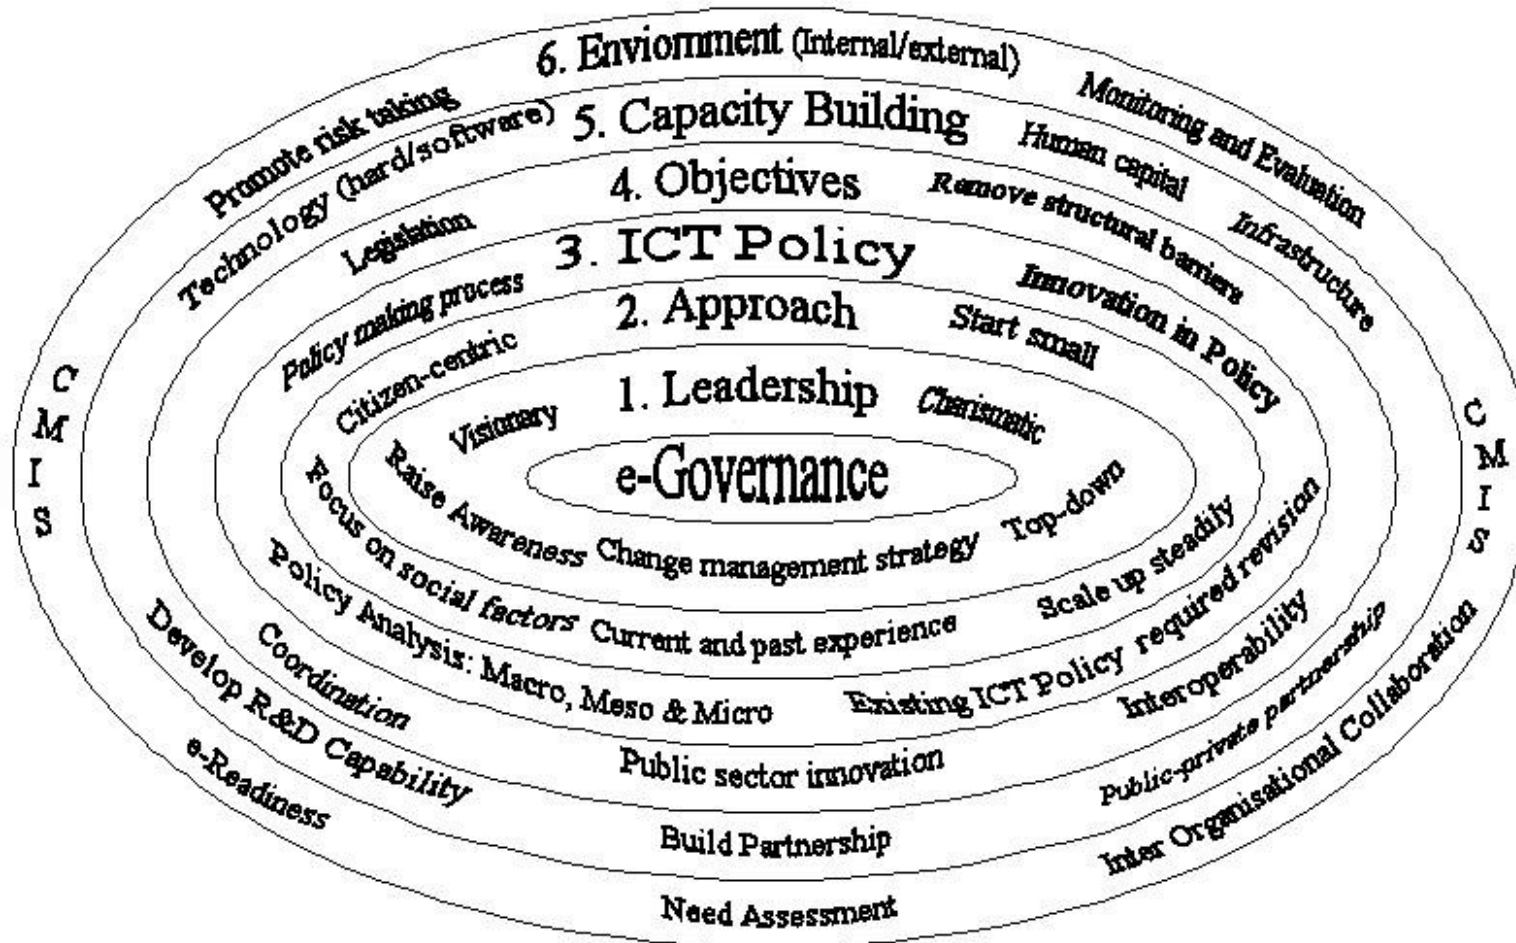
6. Enviornment (Internal/external)

Promote risk taking

Monitoring and Evaluation

5. Capacity Building

Technology (hard/software)

Human capital

Infrastructure

4. Objectives

Legislation

Remove structural barriers

3. ICT Policy

Policy making process

Innovation in Policy

2. Approach

Citizen-centric

Start small

1. Leadership

Visionary

Charismatic

e-Governance

Raise Awareness

Top-down

Change management strategy

Focus on social factors

Scale up steadily

Current and past experience

Policy Analysis: Macro, Meso & Micro

Existing ICT Policy required revision

Coordination

Interoperability

Develop R&D Capability

Public sector innovation

Public-private partnership

e-Readiness

Build Partnership

Inter Organisational Collaboration

Need Assessment

C M I S

C M I S